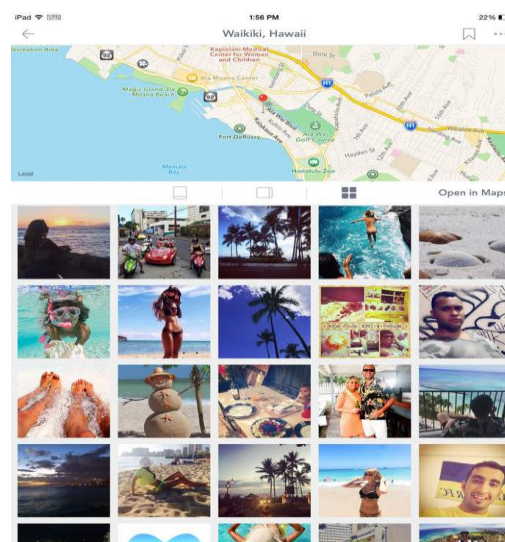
iPad 1:56 PM 22%

Waikiki, Hawaii

Recreation Area
Kapiolani Medical Center for Women and Children
Ala Moana Center
Magic Island Ala Moana Beach Park
Dole St
Fort DeRussy
Ala Wai Golf Course
Hayden St
Honolulu Zoo
Mamala Bay
Legal

Open in Maps